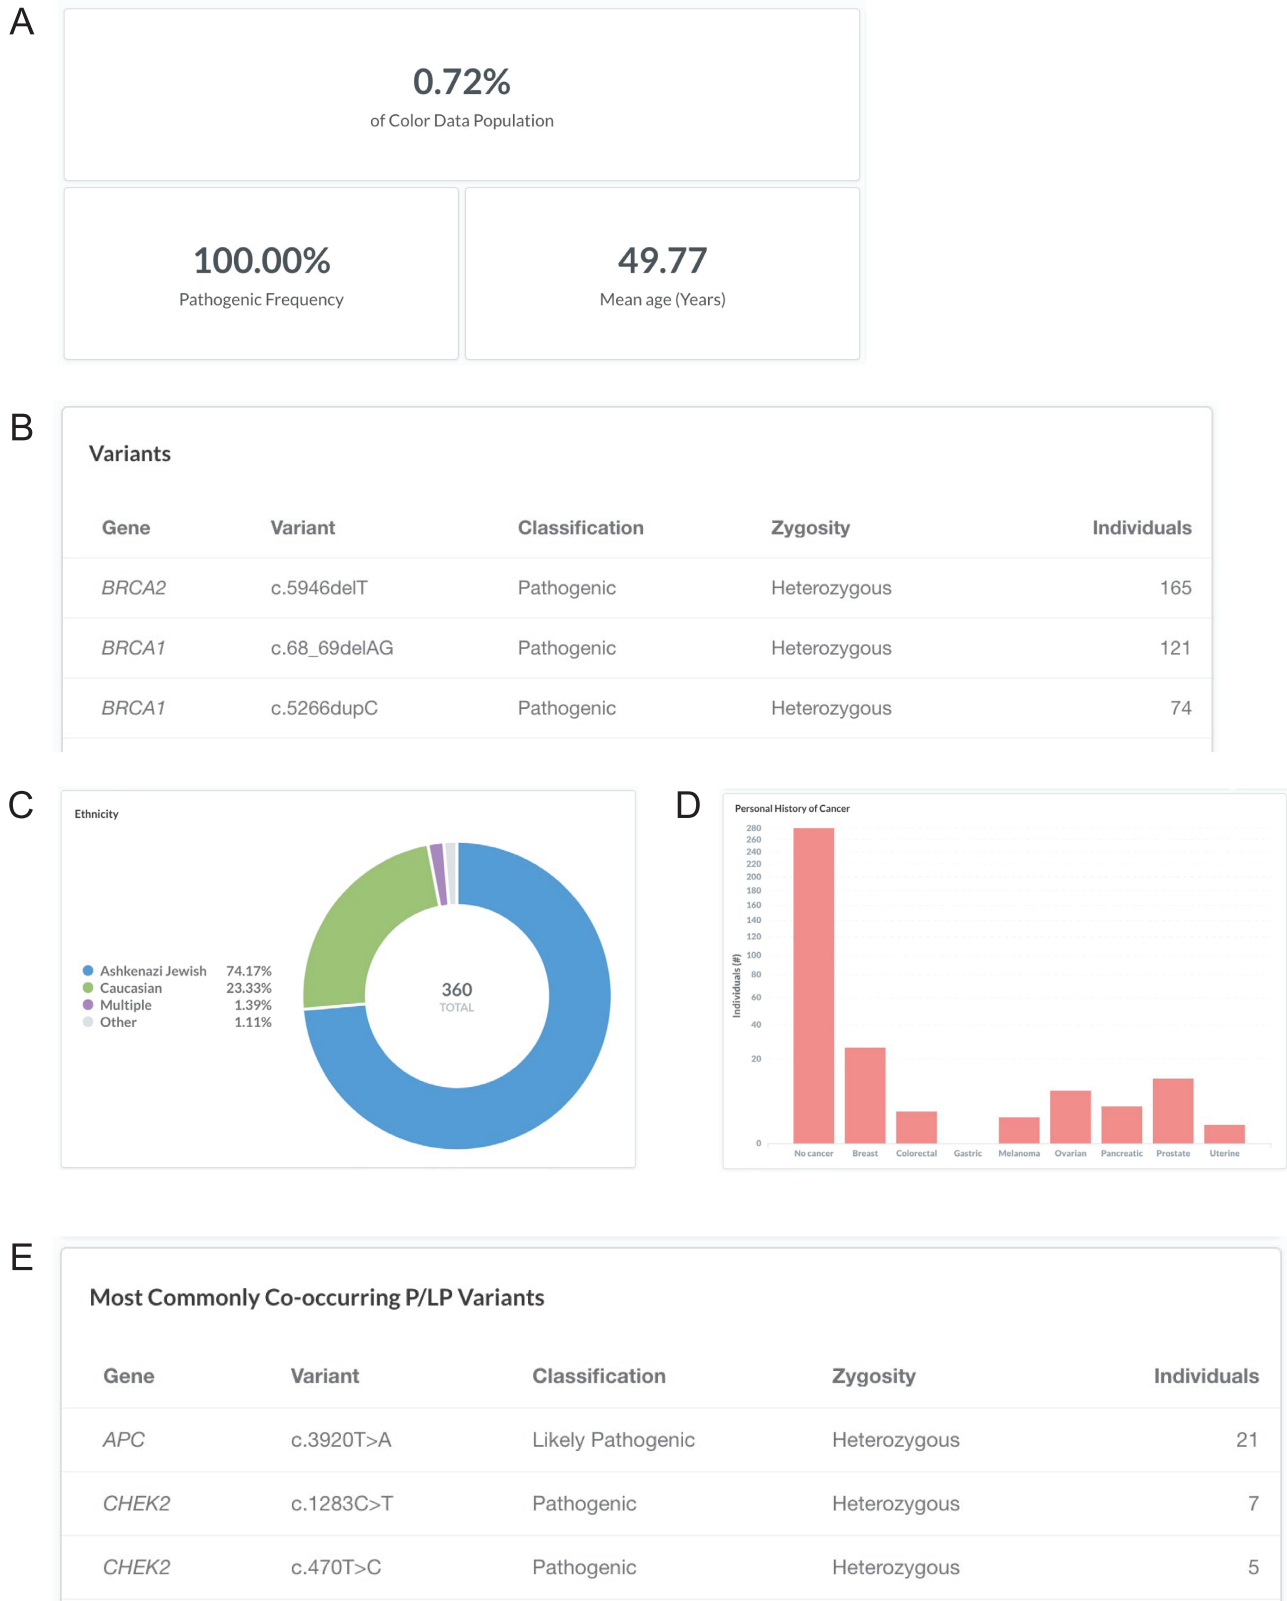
A

0.72%
of Color Data Population

100.00%
Pathogenic Frequency

49.77
Mean age (Years)

B

Variants

| Gene | Variant | Classification | Zygosity | Individuals |
|---|---|---|---|---|
| BRCA2 | c.5946delT | Pathogenic | Heterozygous | 165 |
| BRCA1 | c.68_69delAG | Pathogenic | Heterozygous | 121 |
| BRCA1 | c.5266dupC | Pathogenic | Heterozygous | 74 |

C

Ethnicity

Ashkenazi Jewish 74.17%
Caucasian 23.33%
Multiple 1.39%
Other 1.11%

360
TOTAL

D

Personal History of Cancer

280
260
240
220
200
180
160
140
120
100
80
60
40
20
0

Individuals (#)

No cancer Breast Colorectal Gastric Melanoma Ovarian Pancreatic Prostate Uterine

E

Most Commonly Co-occurring P/LP Variants

| Gene | Variant | Classification | Zygosity | Individuals |
|---|---|---|---|---|
| APC | c.3920T>A | Likely Pathogenic | Heterozygous | 21 |
| CHEK2 | c.1283C>T | Pathogenic | Heterozygous | 7 |
| CHEK2 | c.470T>C | Pathogenic | Heterozygous | 5 |